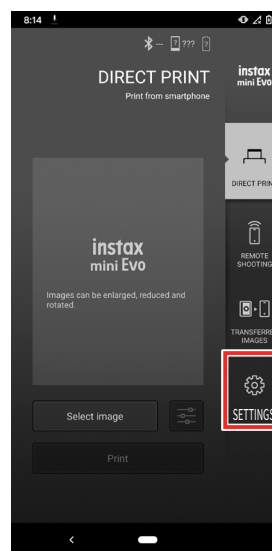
8:14

???

DIRECT PRINT

Print from smartphone

instax mini Evo

instax mini Evo

Images can be enlarged, reduced and rotated.

DIRECT PRIN

REMOTE SHOOTING

TRANSFERRE IMAGES

SETTINGS

Select image

Print